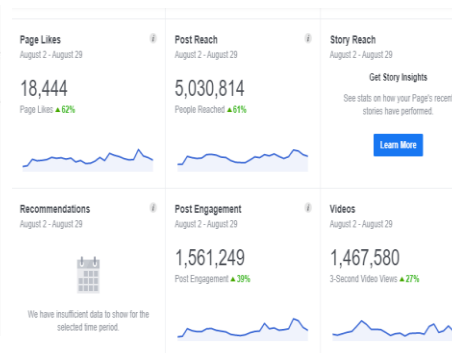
Page Likes
August 2 - August 29

18,444
Page Likes ▲62%

Post Reach
August 2 - August 29

5,030,814
People Reached ▲61%

Story Reach
August 2 - August 29

Get Story Insights
See stats on how your Page's recent stories have performed.

Learn More

Recommendations
August 2 - August 29

We have insufficient data to show for the selected time period.

Post Engagement
August 2 - August 29

1,561,249
Post Engagement ▲39%

Videos
August 2 - August 29

1,467,580
3-Second Video Views ▲27%